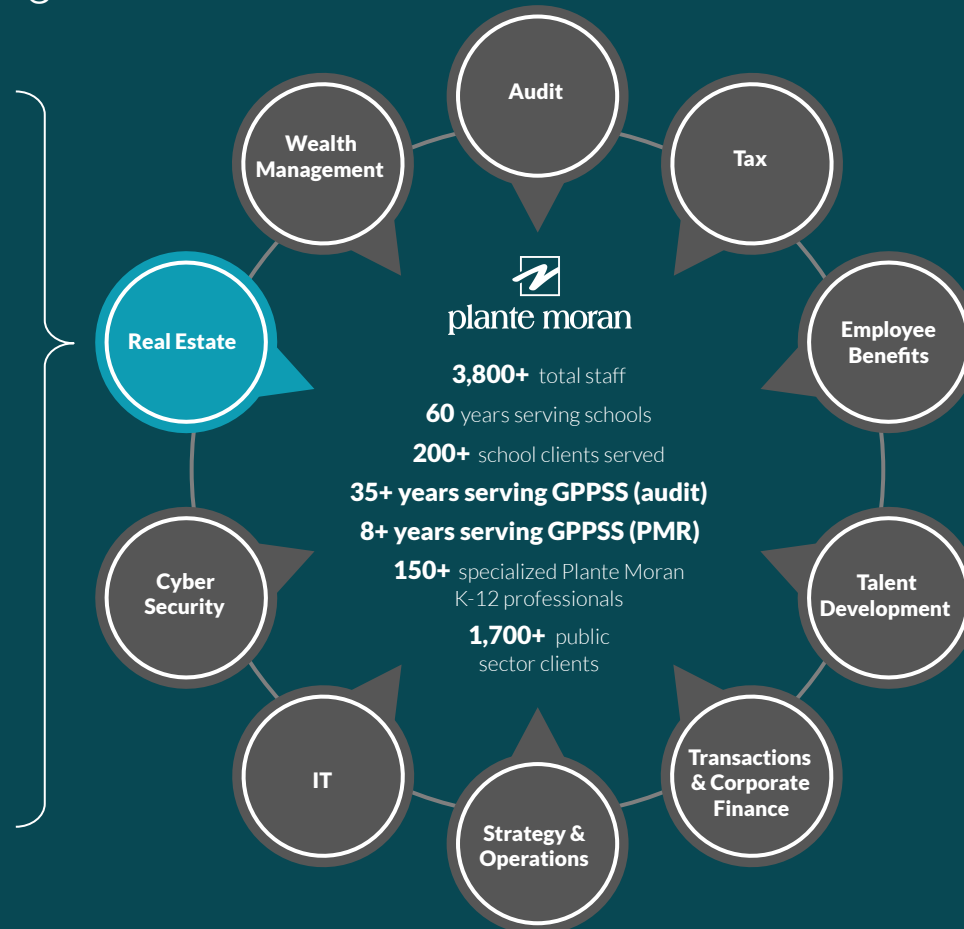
Audit

Wealth Management

Tax

Real Estate

plante moran

Employee Benefits

3,800+ total staff

60 years serving schools

200+ school clients served

35+ years serving GPPSS (audit)

8+ years serving GPPSS (PMR)

150+ specialized Plante Moran K-12 professionals

1,700+ public sector clients

Cyber Security

Talent Development

IT

Transactions & Corporate Finance

Strategy & Operations